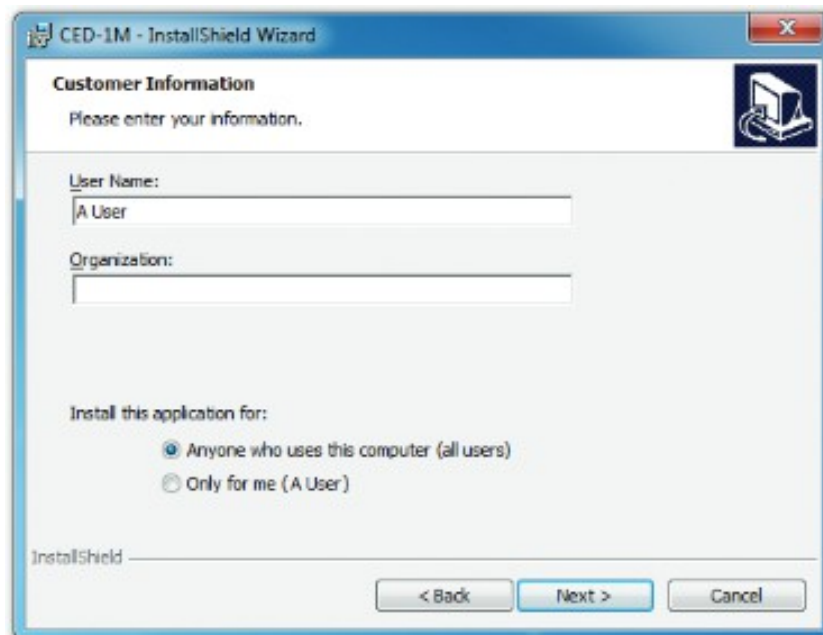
CED-1M - InstallShield Wizard

Customer Information

Please enter your information.

User Name:

A User

Organization:

Install this application for:

Anyone who uses this computer (all users)

Only for me (A User)

InstallShield

< Back

Next >

Cancel